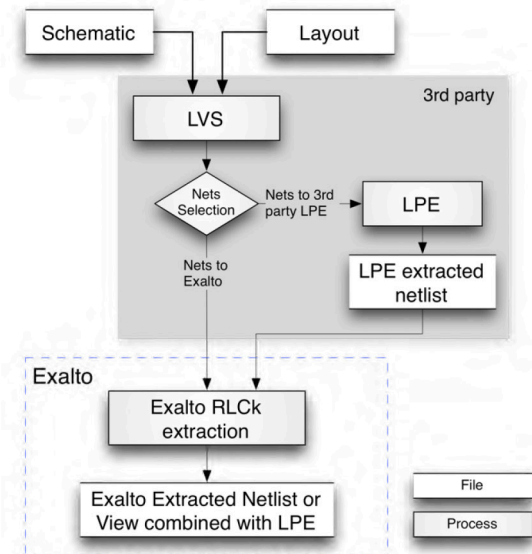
Schematic

Layout

3rd party

LVS

Nets Selection

Nets to 3rd party LPE

LPE

Nets to Exalto

LPE extracted netlist

Exalto

Exalto RLCk extraction

Exalto Extracted Netlist or View combined with LPE

File

Process